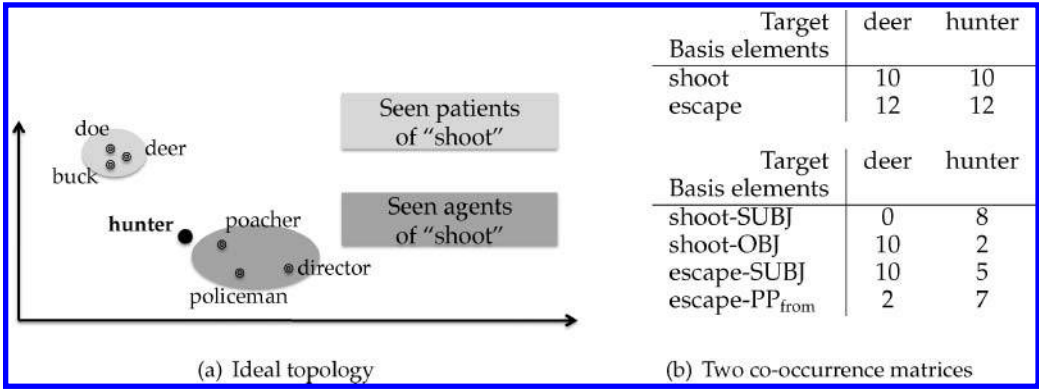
doe
deer
buck
hunter
poacher
director
policeman
Seen patients of “shoot”
Seen agents of “shoot”

(a) Ideal topology

| Target<br>Basis elements | deer | hunter |
|---|---|---|
| shoot | 10 | 10 |
| escape | 12 | 12 |

| Target<br>Basis elements | deer | hunter |
|---|---|---|
| shoot-SUBJ | 0 | 8 |
| shoot-OBJ | 10 | 2 |
| escape-SUBJ | 10 | 5 |
| escape-PP$_{from}$ | 2 | 7 |

(b) Two co-occurrence matrices